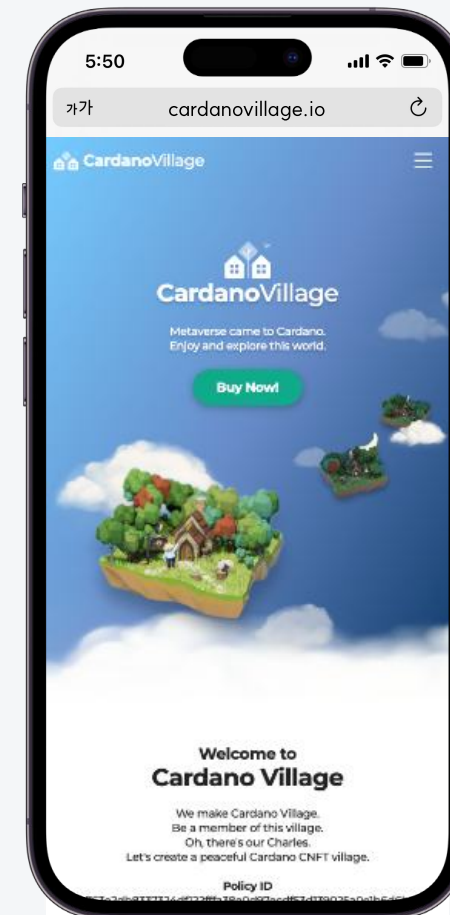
5:50

가가 cardanovillage.io

CardanoVillage

CardanoVillage

Metaverse came to Cardano.
Enjoy and explore this world.

Buy Now!

Welcome to
Cardano Village

We make Cardano Village.
Be a member of this village.
Oh, there's our Charles.
Let's create a peaceful Cardano CNFT village.

Policy ID
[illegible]